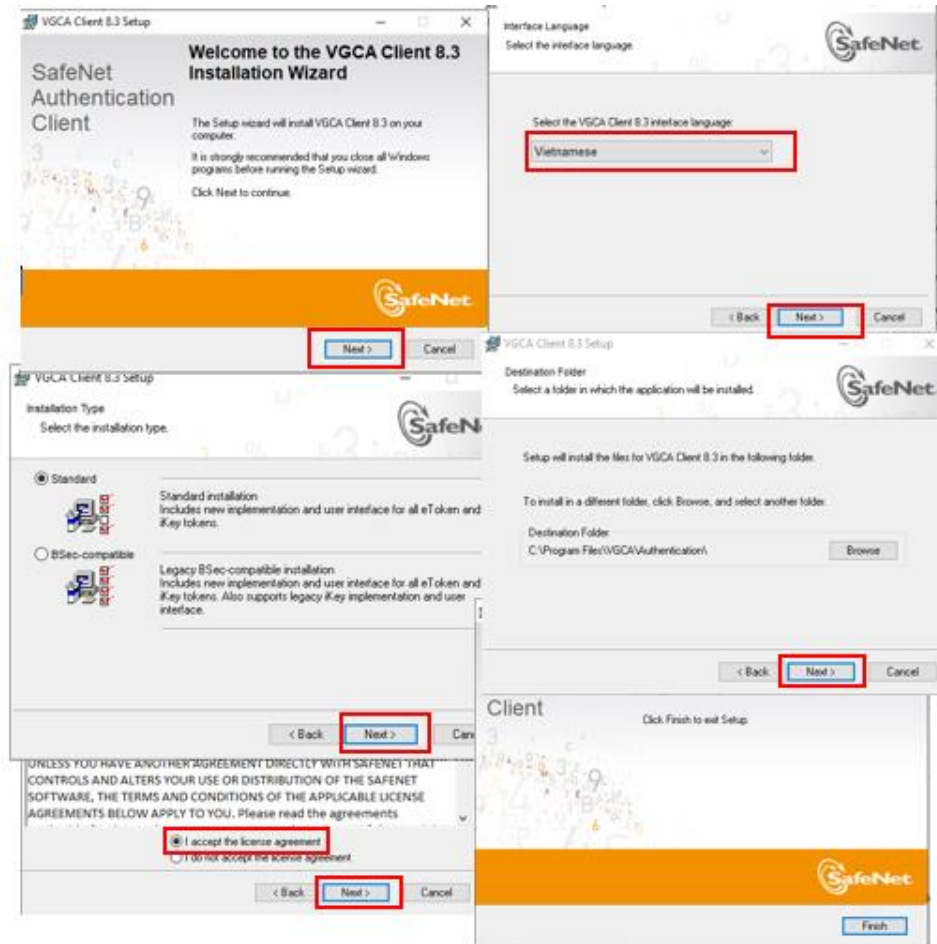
VGCA Client 8.3 Setup

SafeNet Authentication Client

Welcome to the VGCA Client 8.3 Installation Wizard

The Setup wizard will install VGCA Client 8.3 on your computer.

It is strongly recommended that you close all Windows programs before running the Setup wizard.

Click Next to continue.

SafeNet

Next >

Cancel

Interface Language

Select the interface language.

SafeNet

Select the VGCA Client 8.3 interface language:

Vietnamese

< Back

Next >

Cancel

VGCA Client 8.3 Setup

Installation Type

Select the installation type.

SafeN

Standard

Standard installation

Includes new implementation and user interface for all eToken and iKey tokens.

BSec-compatible

Legacy BSec-compatible installation

Includes new implementation and user interface for all eToken and iKey tokens. Also supports legacy iKey implementation and user interface.

< Back

Next >

Canc

VGCA Client 8.3 Setup

Destination Folder

Select a folder in which the application will be installed.

SafeNet

Setup will install the files for VGCA Client 8.3 in the following folder.

To install in a different folder, click Browse, and select another folder.

Destination Folder

C:\Program Files\VGCA\Authentication\

Browse

< Back

Next >

Cancel

UNLESS YOU HAVE ANOTHER AGREEMENT DIRECTLY WITH SAFENET THAT CONTROLS AND ALTERS YOUR USE OR DISTRIBUTION OF THE SAFENET SOFTWARE, THE TERMS AND CONDITIONS OF THE APPLICABLE LICENSE AGREEMENTS BELOW APPLY TO YOU. Please read the agreements

I accept the license agreement

I do not accept the license agreement

< Back

Next >

Cancel

Client

Click Finish to exit Setup.

SafeNet

Finish